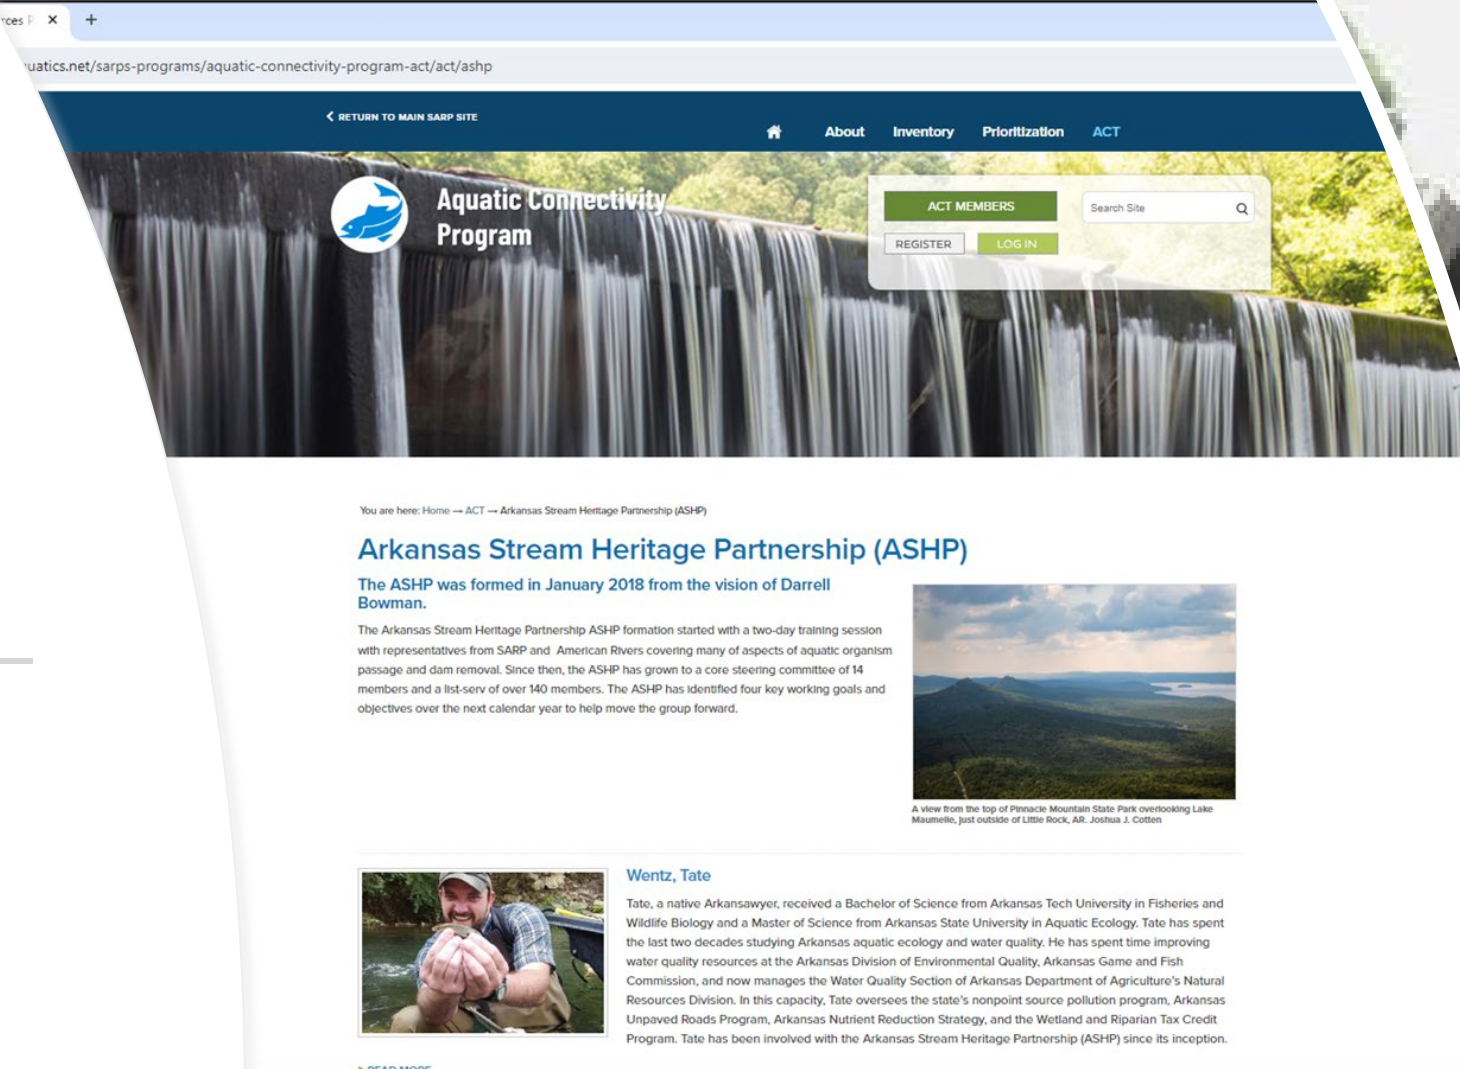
rces P ✕ +

uatics.net/sarps-programs/aquatic-connectivity-program-act/act/ashp

RETURN TO MAIN SARP SITE

About Inventory Prioritization ACT

Aquatic Connectivity Program

ACT MEMBERS

Search Site

REGISTER LOG IN

You are here: Home → ACT → Arkansas Stream Heritage Partnership (ASHP)

Arkansas Stream Heritage Partnership (ASHP)

The ASHP was formed in January 2018 from the vision of Darrell Bowman.

The Arkansas Stream Heritage Partnership ASHP formation started with a two-day training session with representatives from SARP and American Rivers covering many of aspects of aquatic organism passage and dam removal. Since then, the ASHP has grown to a core steering committee of 14 members and a list-serv of over 140 members. The ASHP has identified four key working goals and objectives over the next calendar year to help move the group forward.

A view from the top of Pinnacle Mountain State Park overlooking Lake Maumelle, just outside of Little Rock, AR. Joshua J. Cotten

Wentz, Tate

Tate, a native Arkansawyer, received a Bachelor of Science from Arkansas Tech University in Fisheries and Wildlife Biology and a Master of Science from Arkansas State University in Aquatic Ecology. Tate has spent the last two decades studying Arkansas aquatic ecology and water quality. He has spent time improving water quality resources at the Arkansas Division of Environmental Quality, Arkansas Game and Fish Commission, and now manages the Water Quality Section of Arkansas Department of Agriculture's Natural Resources Division. In this capacity, Tate oversees the state's nonpoint source pollution program, Arkansas Unpaved Roads Program, Arkansas Nutrient Reduction Strategy, and the Wetland and Riparian Tax Credit Program. Tate has been involved with the Arkansas Stream Heritage Partnership (ASHP) since its inception.

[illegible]